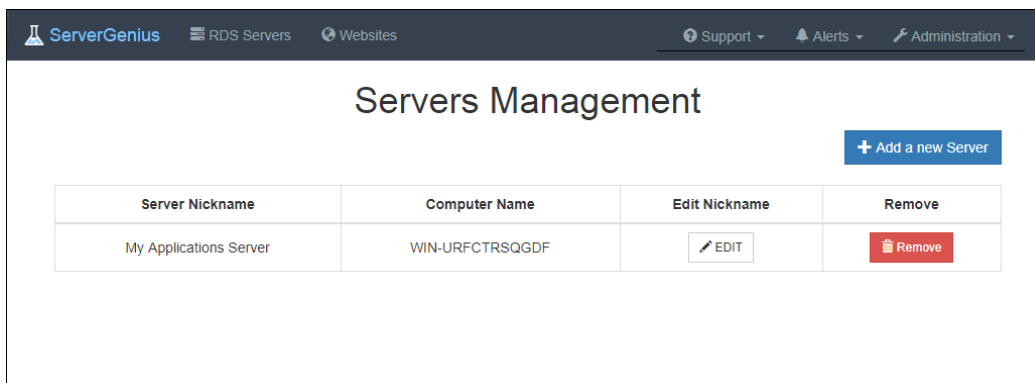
ServerGenius RDS Servers Websites Support Alerts Administration

Servers Management

Add a new Server

| Server Nickname | Computer Name | Edit Nickname | Remove |
|---|---|---|---|
| My Applications Server | WIN-URFCTRSQGDF | EDIT | Remove |